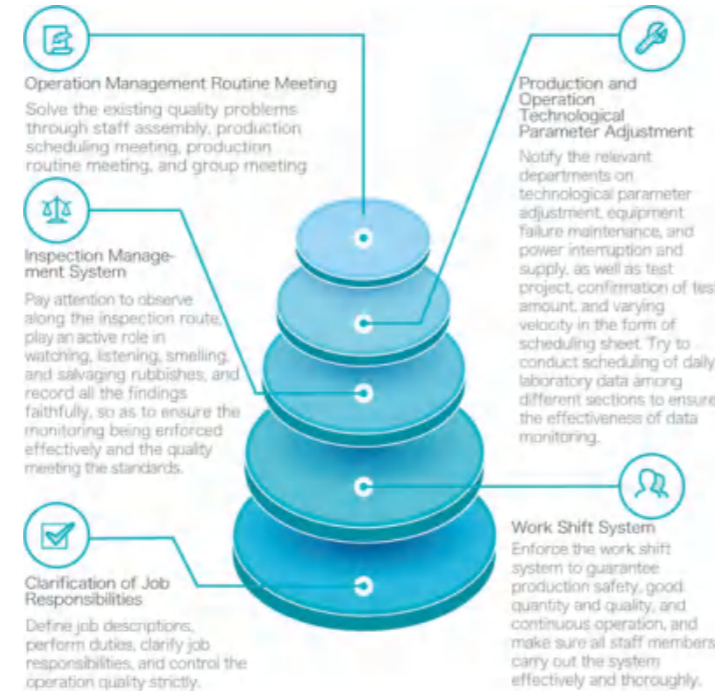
Operation Management Routine Meeting

Solve the existing quality problems through staff assembly, production scheduling meeting, production routine meeting, and group meeting

Inspection Management System

Pay attention to observe along the inspection route, play an active role in watching, listening, smelling, and salvaging rubbishes, and record all the findings faithfully, so as to ensure the monitoring being enforced effectively and the quality meeting the standards.

Clarification of Job Responsibilities

Define job descriptions, perform duties, clarify job responsibilities, and control the operation quality strictly.

Production and Operation Technological Parameter Adjustment

Notify the relevant departments on technological parameter adjustment, equipment failure maintenance, and power interruption and supply, as well as test project, confirmation of tes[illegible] amount, and varying velocity in the form of scheduling sheet. Try to conduct scheduling of daily laboratory data among different sections to ensure the effectiveness of data monitoring.

Work Shift System

Enforce the work shift system to guarantee production safety, good quantity and quality, and continuous operation, and make sure all staff members carry out the system effectively and thoroughly.